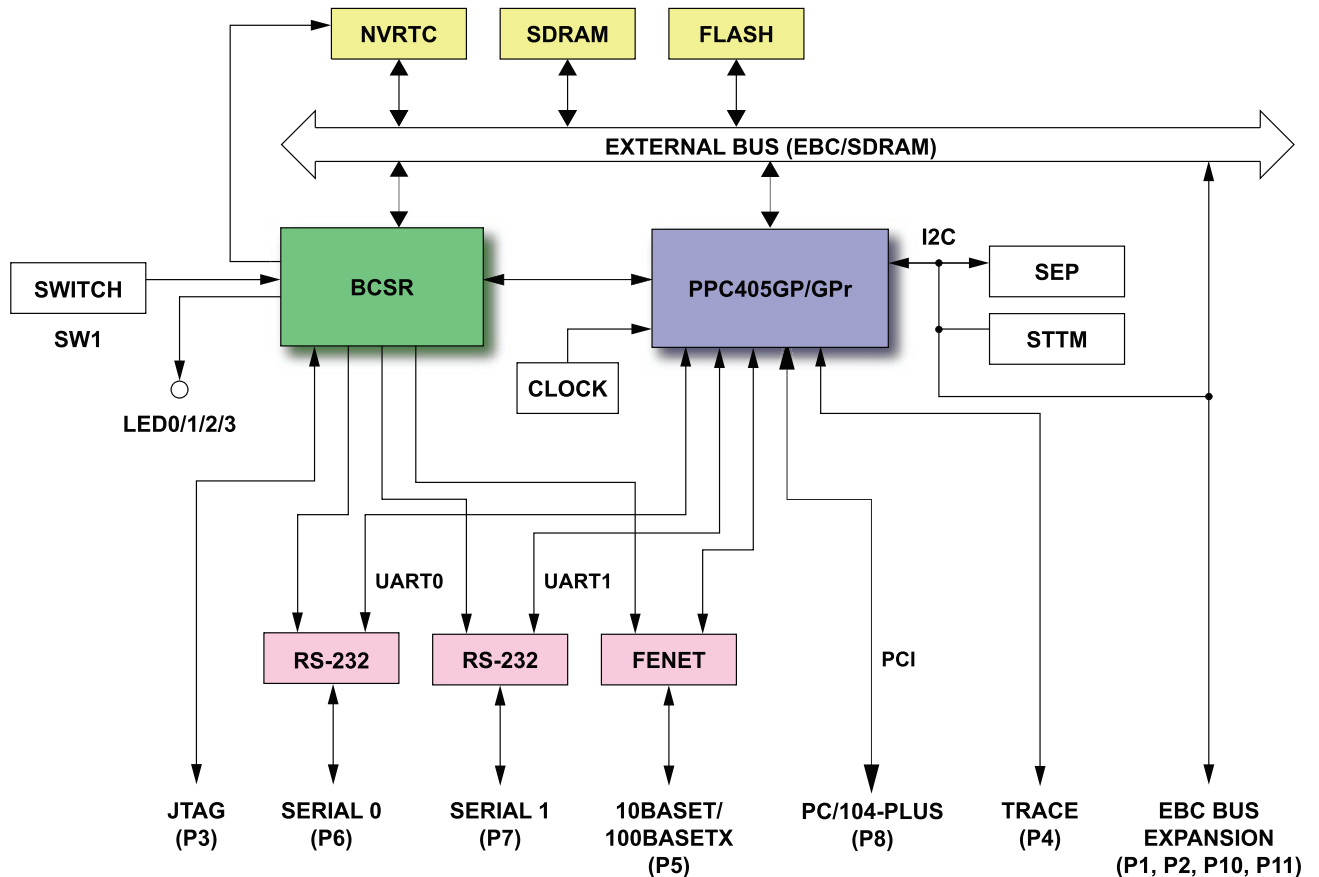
NVRTC
SDRAM
FLASH
EXTERNAL BUS (EBC/SDRAM)
SWITCH
SW1
BCSR
PPC405GP/GPr
I2C
SEP
STTM
LED0/1/2/3
CLOCK
UART0
UART1
RS-232
RS-232
FENET
PCI
JTAG (P3)
SERIAL 0 (P6)
SERIAL 1 (P7)
10BASET/ 100BASETX (P5)
PC/104-PLUS (P8)
TRACE (P4)
EBC BUS EXPANSION (P1, P2, P10, P11)